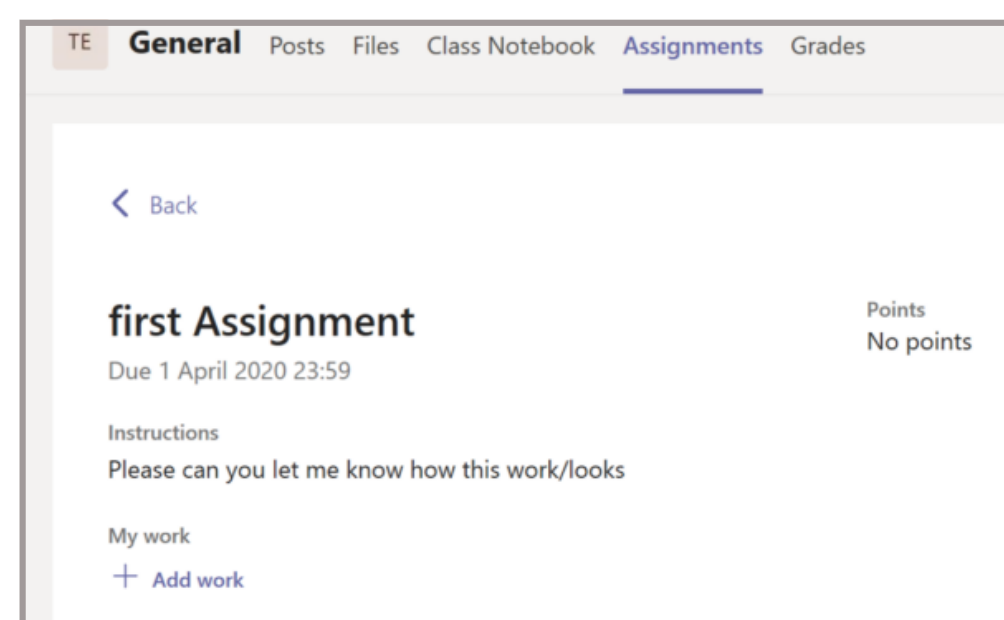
TE General Posts Files Class Notebook Assignments Grades

Back

first Assignment
Due 1 April 2020 23:59

Points
No points

Instructions
Please can you let me know how this work/looks

My work
+ Add work